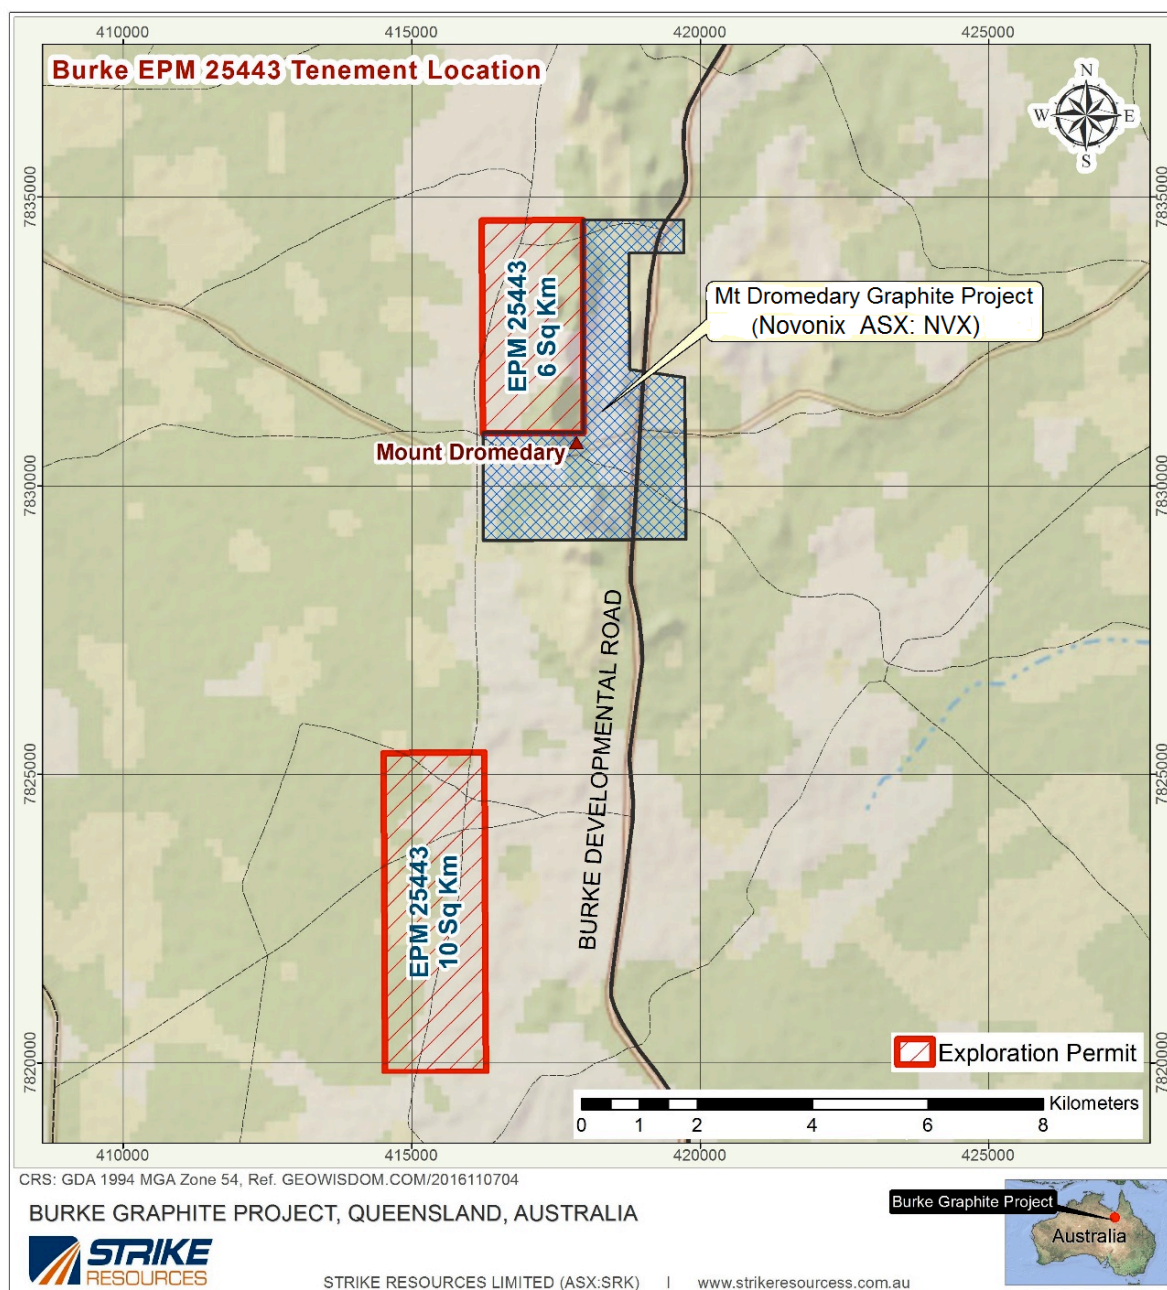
410000 415000 420000 425000

Burke EPM 25443 Tenement Location

N
W E
S

7835000 7830000 7825000 7820000

EPM 25443
6 Sq Km

Mt Dromedary Graphite Project
(Novonix ASX: NVX)

Mount Dromedary

BURKE DEVELOPMENTAL ROAD

EPM 25443
10 Sq Km

Exploration Permit

0 1 2 4 6 8
Kilometers

410000 415000 420000 425000

CRS: GDA 1994 MGA Zone 54, Ref. GEOWISDOM.COM/2016110704

BURKE GRAPHITE PROJECT, QUEENSLAND, AUSTRALIA

Burke Graphite Project
Australia

STRIKE
RESOURCES

STRIKE RESOURCES LIMITED (ASX:SRK) | www.strikeresourcess.com.au